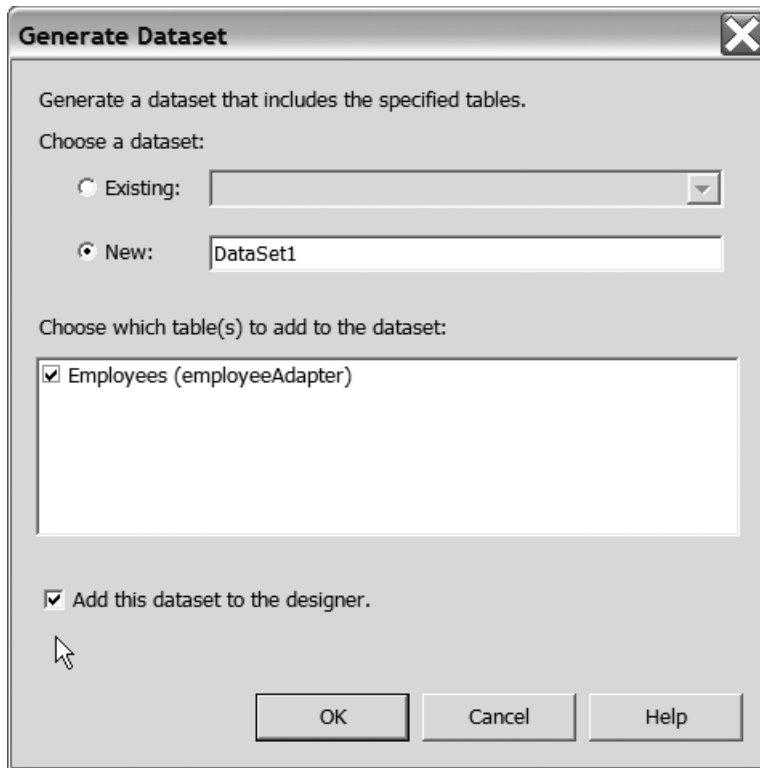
Generate Dataset

Generate a dataset that includes the specified tables.

Choose a dataset:

Existing:

New: DataSet1

Choose which table(s) to add to the dataset:

Employees (employeeAdapter)

Add this dataset to the designer.

OK

Cancel

Help